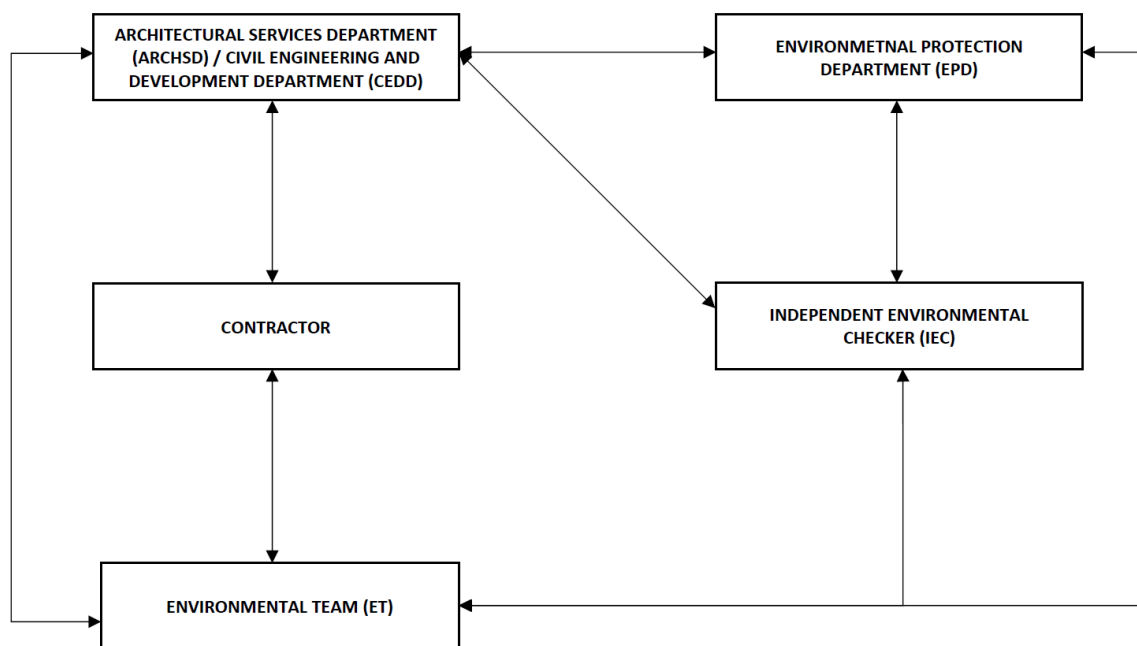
ARCHITECTURAL SERVICES DEPARTMENT (ARCHSD) / CIVIL ENGINEERING AND DEVELOPMENT DEPARTMENT (CEDD)

ENVIRONMETNAL PROTECTION DEPARTMENT (EPD)

CONTRACTOR

INDEPENDENT ENVIRONMENTAL CHECKER (IEC)

ENVIRONMENTAL TEAM (ET)